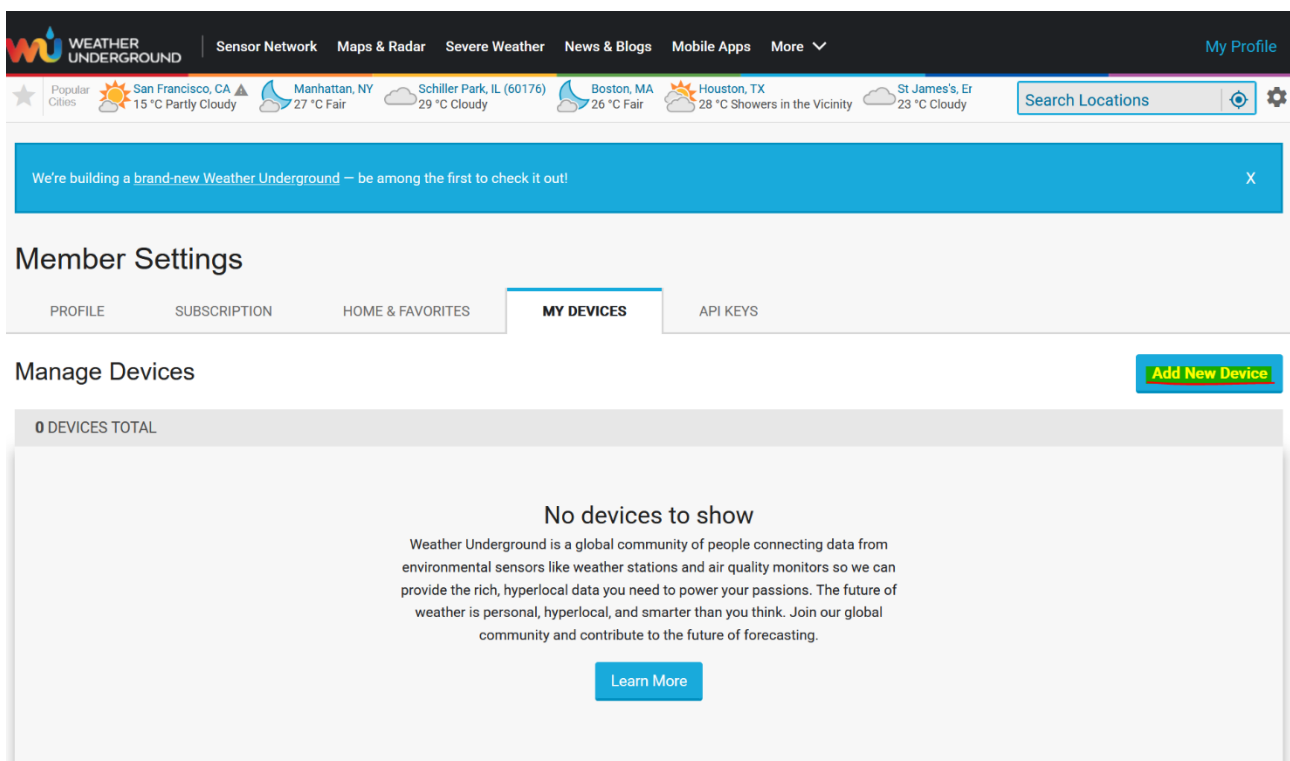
WEATHER UNDERGROUND | Sensor Network | Maps & Radar | Severe Weather | News & Blogs | Mobile Apps | More | My Profile

Popular Cities
San Francisco, CA 15 °C Partly Cloudy
Manhattan, NY 27 °C Fair
Schiller Park, IL (60176) 29 °C Cloudy
Boston, MA 26 °C Fair
Houston, TX 28 °C Showers in the Vicinity
St James's, Er 23 °C Cloudy
Search Locations

We're building a brand-new Weather Underground — be among the first to check it out!
X

Member Settings

PROFILE | SUBSCRIPTION | HOME & FAVORITES | MY DEVICES | API KEYS

Manage Devices

Add New Device

0 DEVICES TOTAL

No devices to show

Weather Underground is a global community of people connecting data from environmental sensors like weather stations and air quality monitors so we can provide the rich, hyperlocal data you need to power your passions. The future of weather is personal, hyperlocal, and smarter than you think. Join our global community and contribute to the future of forecasting.

Learn More